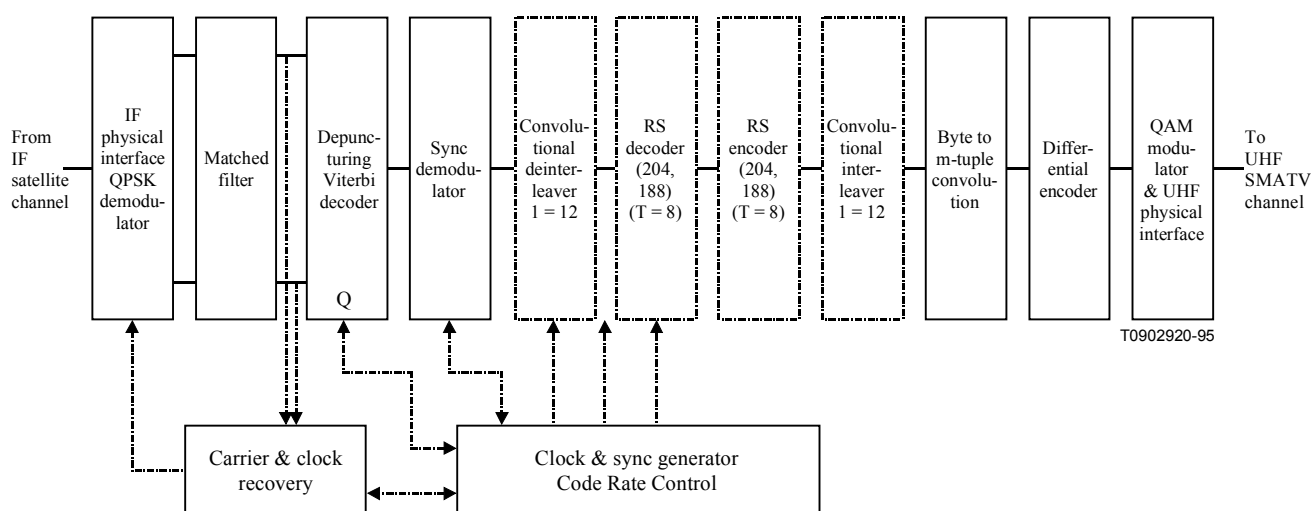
From IF satellite channel

IF physical interface QPSK demodulator

Matched filter

Depuncturing Viterbi decoder

Q

Sync demodulator

Convolutional deinterleaver 1 = 12

RS decoder (204, 188) (T = 8)

RS encoder (204, 188) (T = 8)

Convolutional interleaver 1 = 12

Byte to m-tuple convolution

Differential encoder

QAM modulator & UHF physical interface

To UHF SMATV channel

T0902920-95

Carrier & clock recovery

Clock & sync generator
Code Rate Control